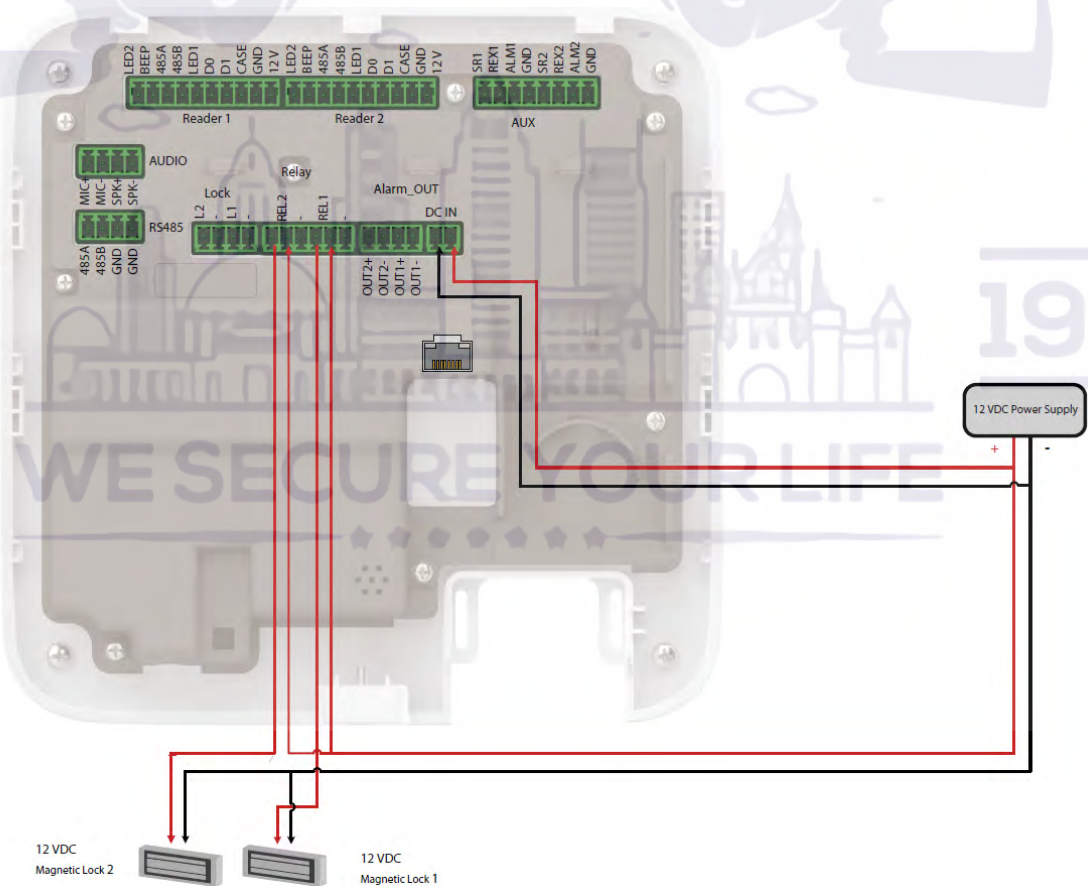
LED2
BEEP
485A
485B
LED1
D0
D1
CASE
GND
12 V
LED2
BEEP
485A
485B
LED1
D0
D1
CASE
GND
12 V
SR1
REX1
ALM1
GND
SR2
REX2
ALM2
GND

Reader 1
Reader 2
AUX

AUDIO
MIC+
MIC-
SPK+
SPK-

Relay
Lock
Alarm_OUT
L2
-
L1
-
REL 2
-
REL 1
-
DC IN

RS485
485A
485B
GND
GND

OUT2+
OUT2-
OUT1+
OUT1-

19

WE SECURE YOUR LIFE

12 VDC Power Supply
+
-

12 VDC
Magnetic Lock 2

12 VDC
Magnetic Lock 1